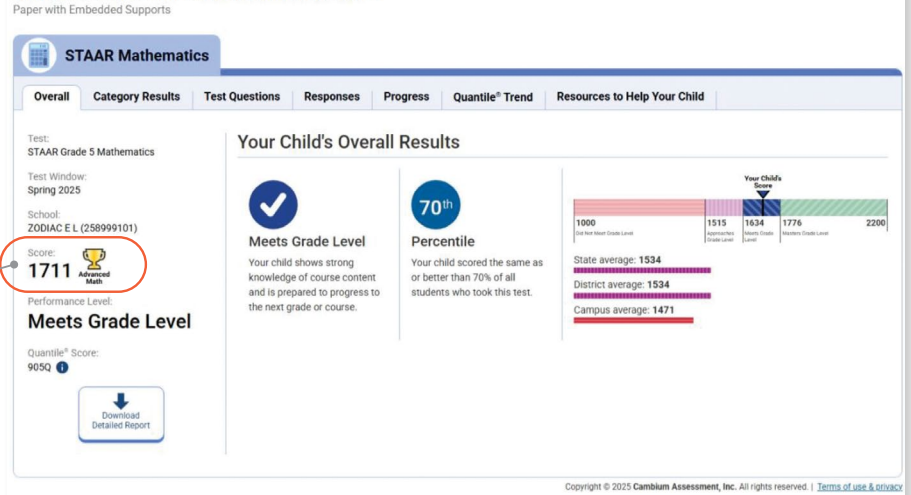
Paper with Embedded Supports

STAAR Mathematics

Overall | Category Results | Test Questions | Responses | Progress | Quantile® Trend | Resources to Help Your Child

Test:
STAAR Grade 5 Mathematics

Test Window:
Spring 2025

School:
ZODIAC E L (258999101)

Score:
1711 Advanced Math

Performance Level:
Meets Grade Level

Quantile® Score:
905Q

Download Detailed Report

Your Child's Overall Results

Meets Grade Level

Your child shows strong knowledge of course content and is prepared to progress to the next grade or course.

70th

Percentile

Your child scored the same as or better than 70% of all students who took this test.

Your Child's Score

1000 Did Not Meet Grade Level
1515 Approaches Grade Level
1634 Meets Grade Level
1776 Masters Grade Level
2200

State average: 1534

District average: 1534

Campus average: 1471

Copyright © 2025 Cambium Assessment, Inc. All rights reserved. | Terms of use & privacy